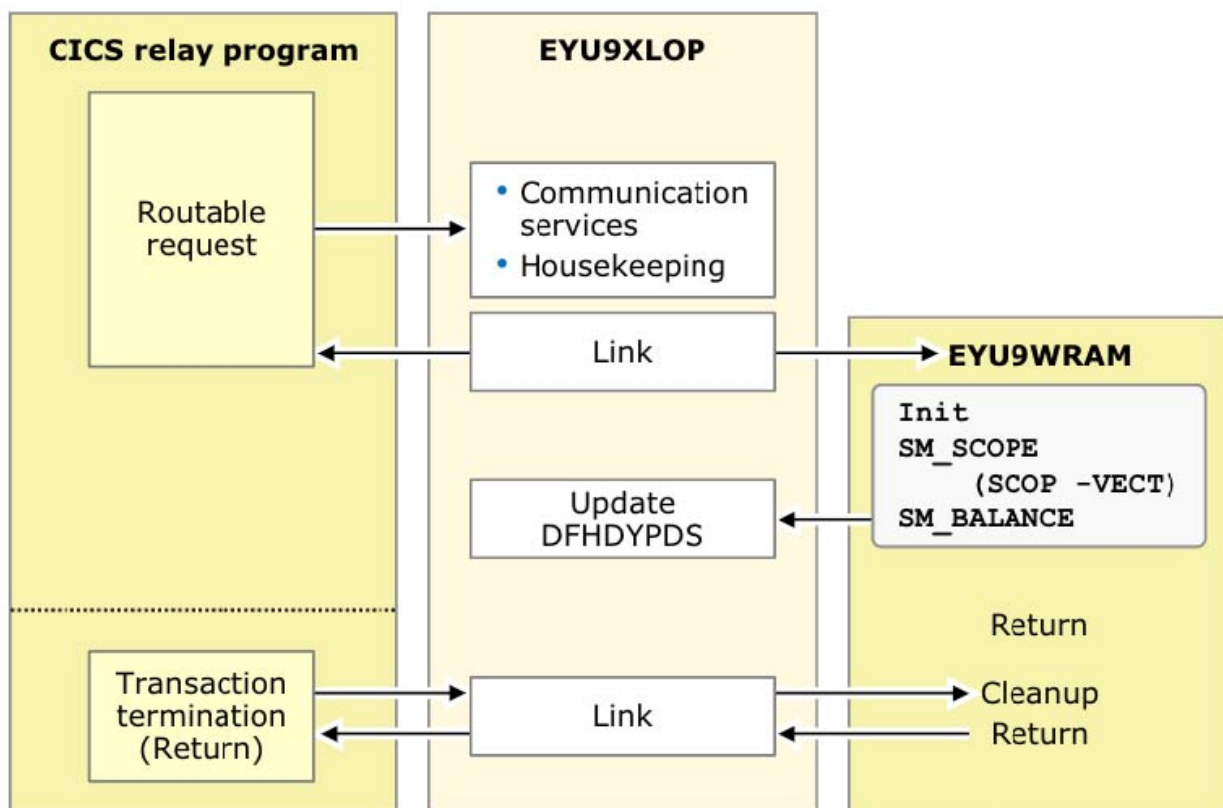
CICS relay program

EYU9XLOP

Routable request

• Communication services
• Housekeeping

Link

EYU9WRAM

Init
SM_SCOPE
(SCOP -VECT)
SM_BALANCE

Update DFHDYPDS

Return

Transaction termination (Return)

Link

Cleanup

Return